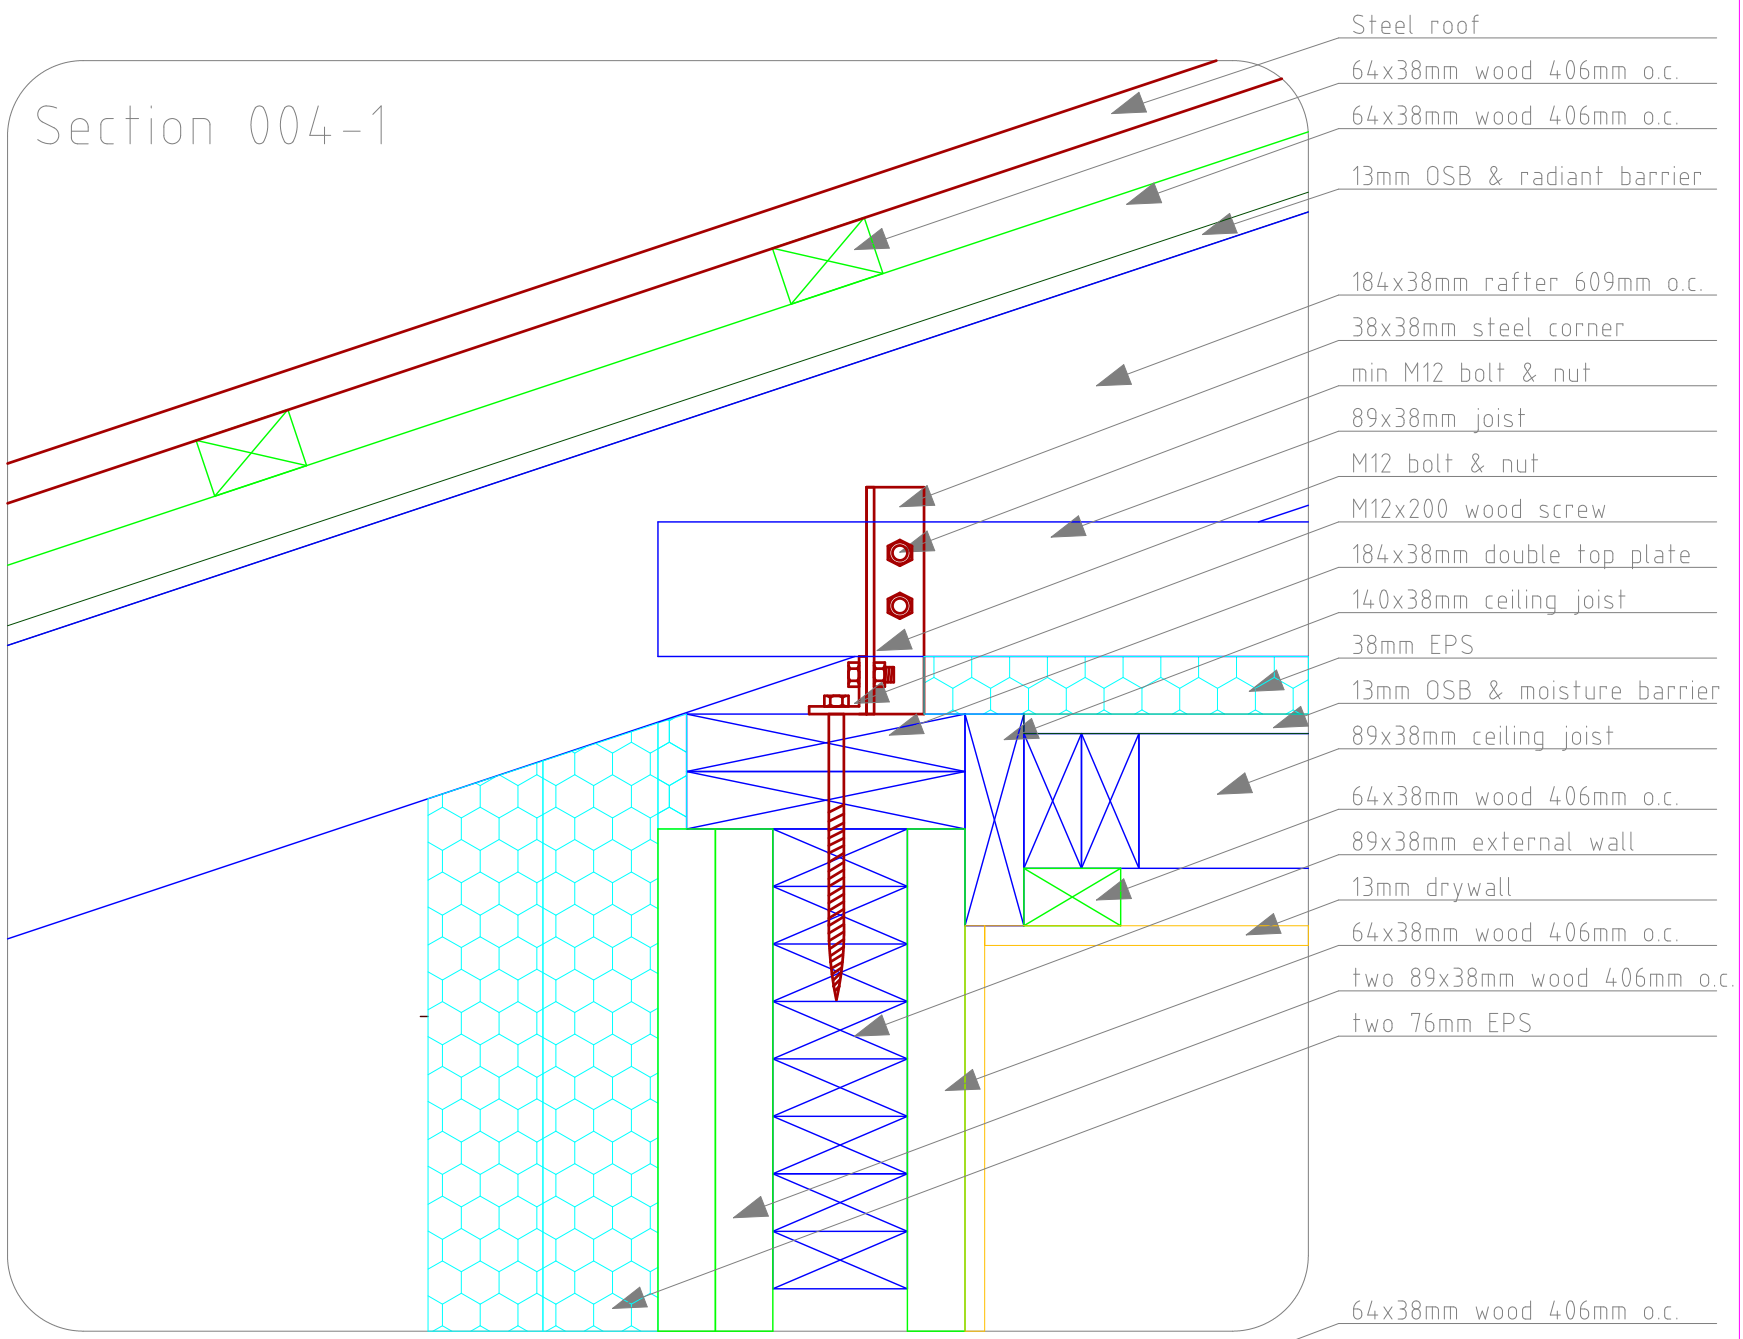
Section 004-1

Steel roof
64x38mm wood 406mm o.c.
64x38mm wood 406mm o.c.
13mm OSB & radiant barrier
184x38mm rafter 609mm o.c.
38x38mm steel corner
min M12 bolt & nut
89x38mm joist
M12 bolt & nut
M12x200 wood screw
184x38mm double top plate
140x38mm ceiling joist
38mm EPS
13mm OSB & moisture barrier
89x38mm ceiling joist
64x38mm wood 406mm o.c.
89x38mm external wall
13mm drywall
64x38mm wood 406mm o.c.
two 89x38mm wood 406mm o.c.
two 76mm EPS
64x38mm wood 406mm o.c.